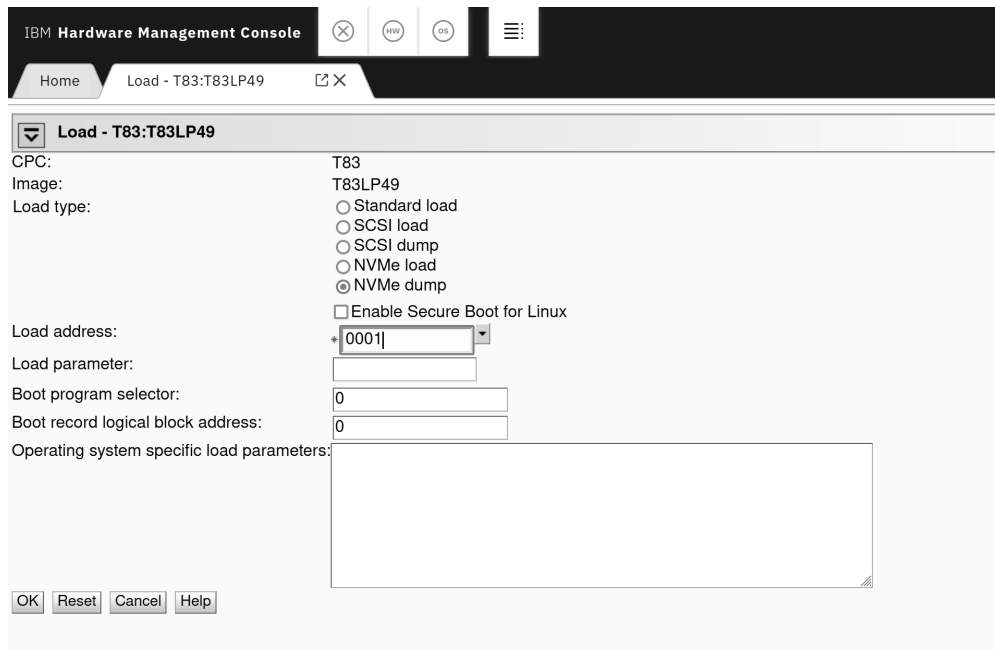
IBM Hardware Management Console

HW

OS

Home

Load - T83:T83LP49

Load - T83:T83LP49

CPC: T83

Image: T83LP49

Load type:

Standard load

SCSI load

SCSI dump

NVMe load

NVMe dump

Enable Secure Boot for Linux

Load address: * 0001

Load parameter:

Boot program selector: 0

Boot record logical block address: 0

Operating system specific load parameters:

OK Reset Cancel Help